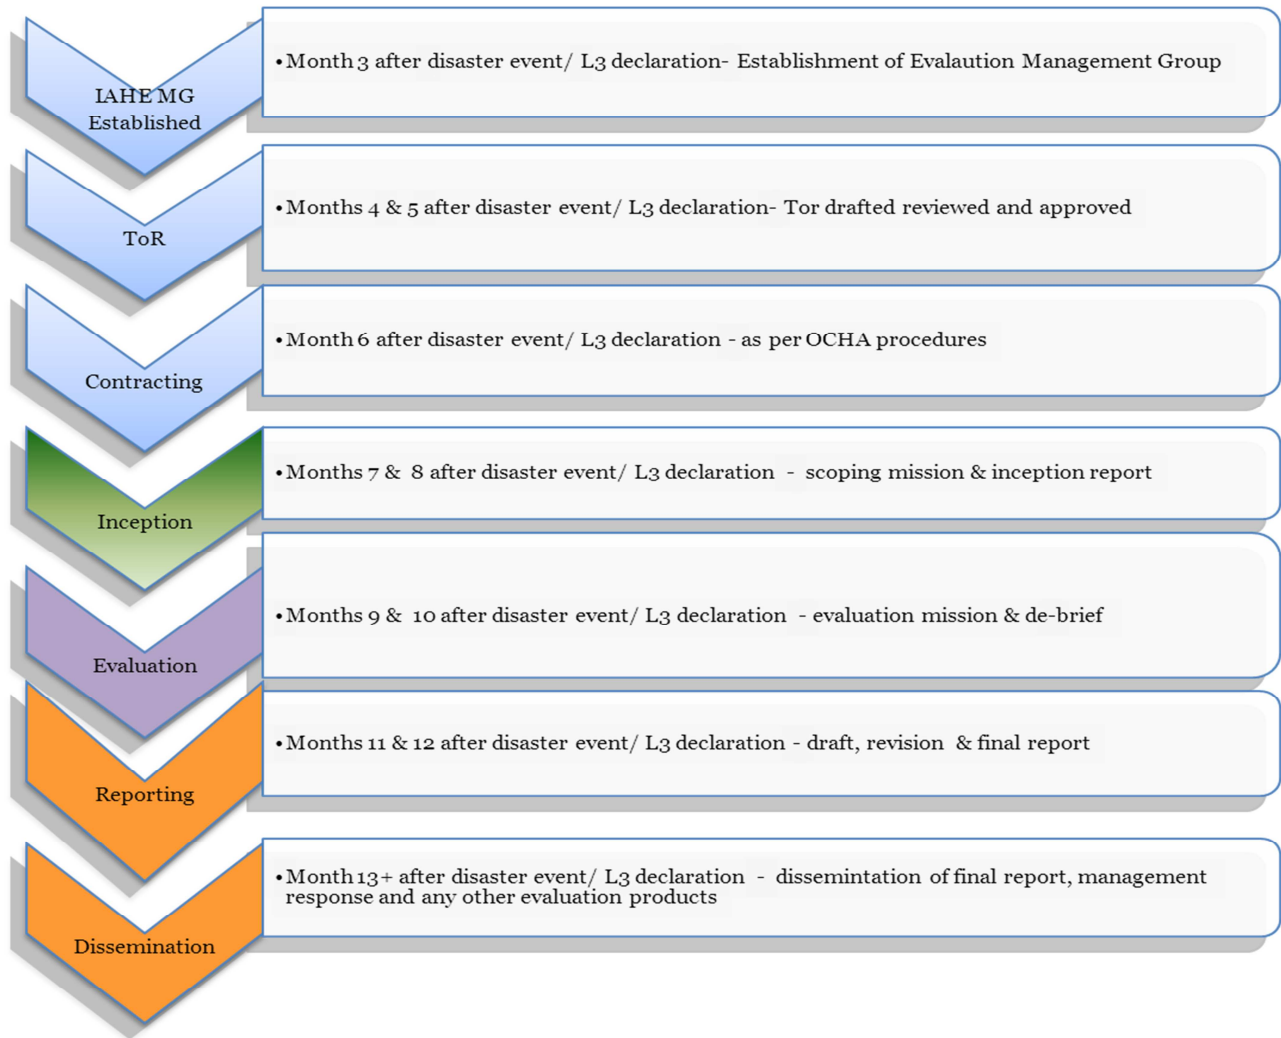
IAHE MG Established

• Month 3 after disaster event/ L3 declaration- Establishment of Evalaution Management Group

ToR

• Months 4 & 5 after disaster event/ L3 declaration- Tor drafted reviewed and approved

Contracting

• Month 6 after disaster event/ L3 declaration - as per OCHA procedures

Inception

• Months 7 & 8 after disaster event/ L3 declaration - scoping mission & inception report

Evaluation

• Months 9 & 10 after disaster event/ L3 declaration - evaluation mission & de-brief

Reporting

• Months 11 & 12 after disaster event/ L3 declaration - draft, revision & final report

Dissemination

• Month 13+ after disaster event/ L3 declaration - dissemintation of final report, management response and any other evaluation products